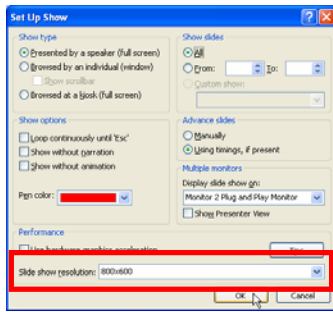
Set Up Show

Show type
Presented by a speaker (full screen)
Browsed by an individual (window)
Show scrollbar
Browsed at a kiosk (full screen)

Show slides
All
From: To:
Custom show:

Show options
Loop continuously until 'Esc'
Show without narration
Show without animation

Pen color:

Advance slides
Manually
Using timings, if present

Multiple monitors
Display slide show on:
Monitor 2 Plug and Play Monitor
Show Presenter View

Performance
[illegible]

Slide show resolution: 800x600

OK
Cancel